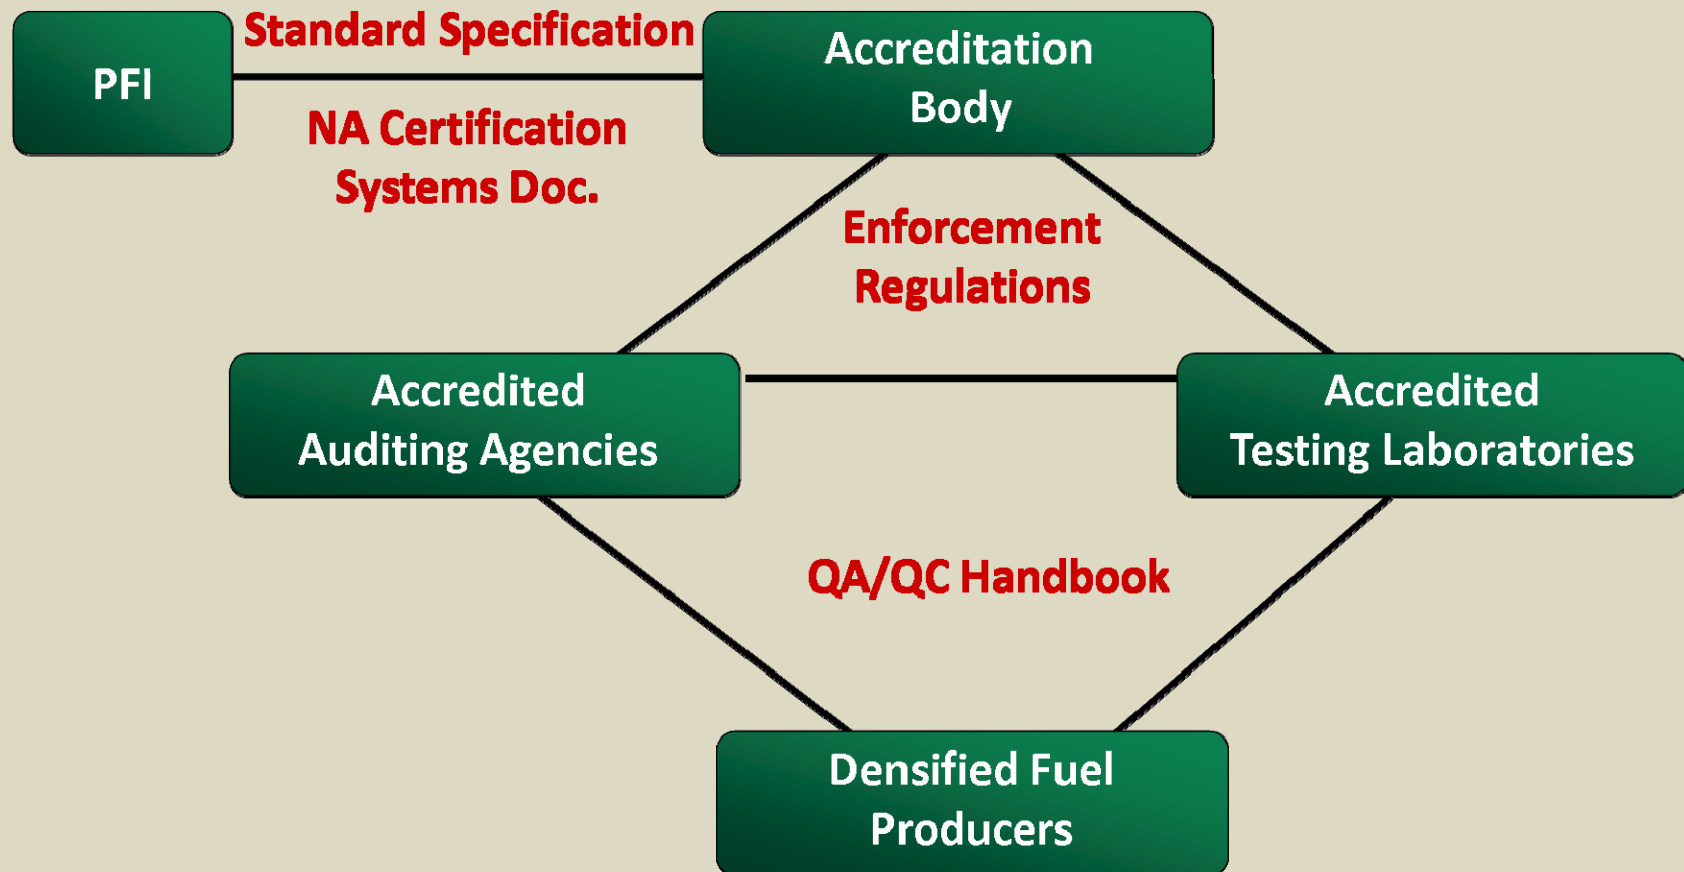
PFI

Standard Specification

Accreditation Body

NA Certification Systems Doc.

Enforcement Regulations

Accredited Auditing Agencies

Accredited Testing Laboratories

QA/QC Handbook

Densified Fuel Producers